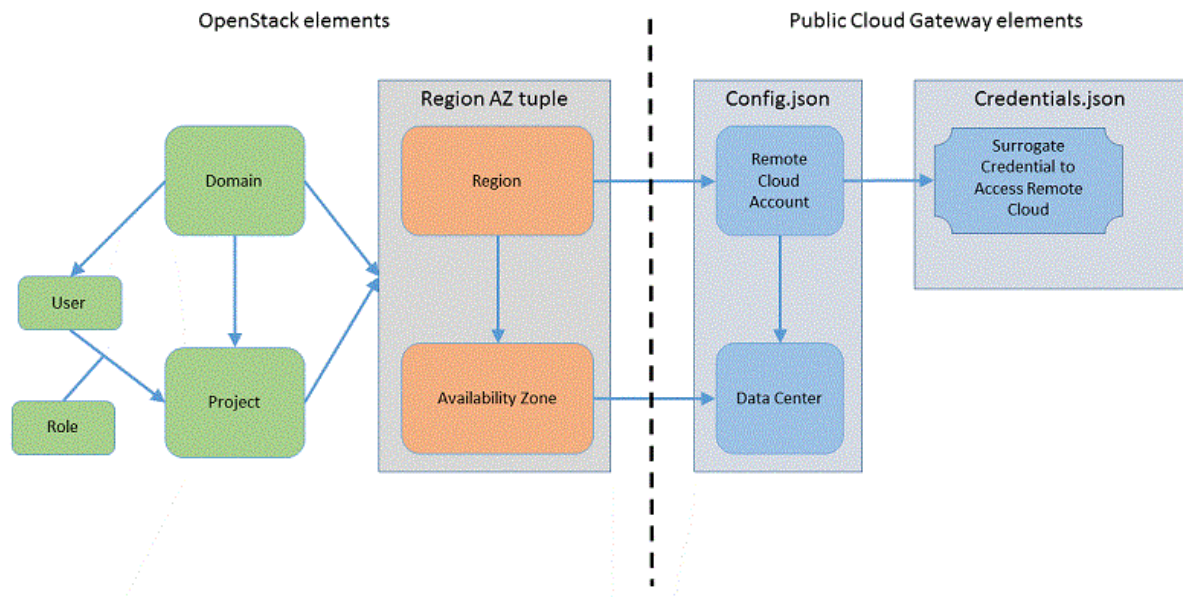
OpenStack elements

Public Cloud Gateway elements

Domain

User

Role

Project

Region AZ tuple

Region

Availability Zone

Config.json

Remote Cloud Account

Data Center

Credentials.json

Surrogate Credential to Access Remote Cloud